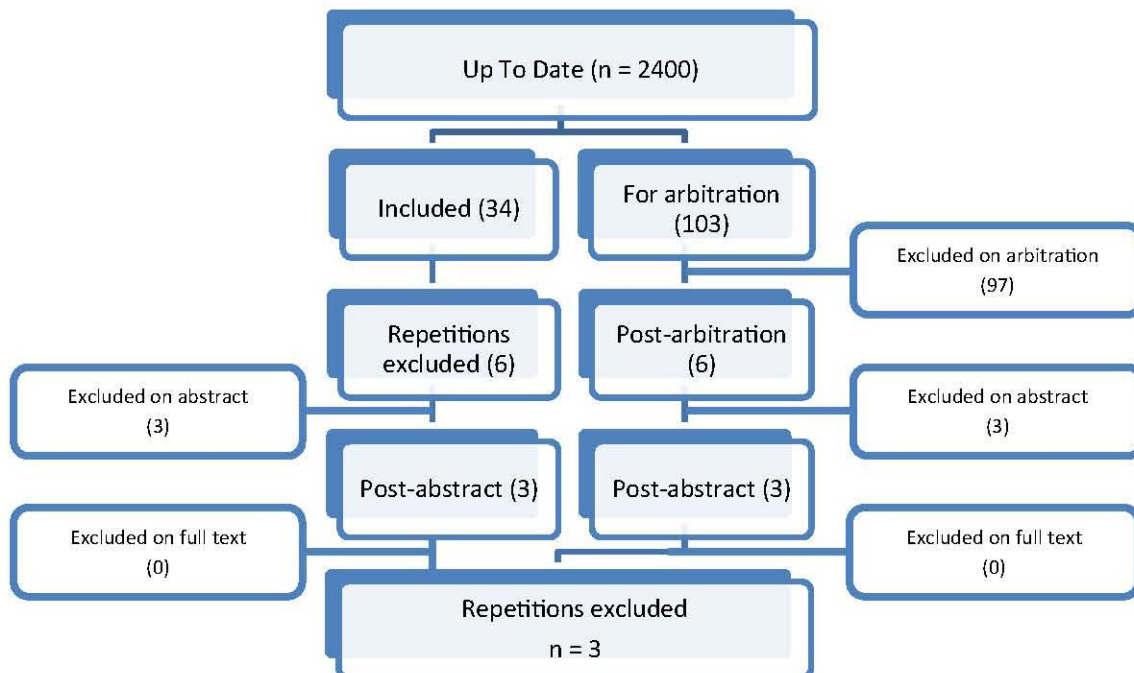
Up To Date (n = 2400)

Included (34)

For arbitration (103)

Excluded on arbitration (97)

Repetitions excluded (6)

Post-arbitration (6)

Excluded on abstract (3)

Excluded on abstract (3)

Post-abstract (3)

Post-abstract (3)

Excluded on full text (0)

Excluded on full text (0)

Repetitions excluded
n = 3